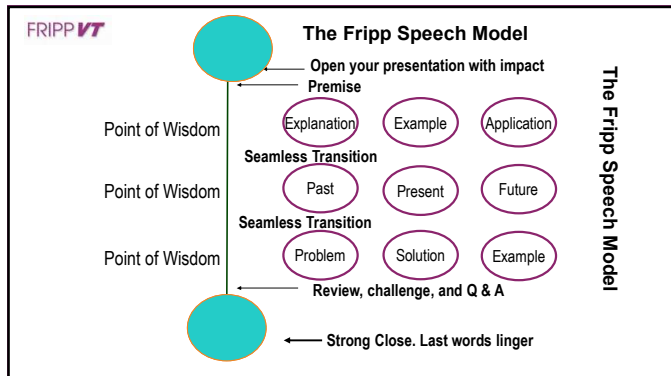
FRIPP VT

The Fripp Speech Model

Open your presentation with impact

Premise

Point of Wisdom

Explanation

Example

Application

Seamless Transition

Point of Wisdom

Past

Present

Future

Seamless Transition

Point of Wisdom

Problem

Solution

Example

Review, challenge, and Q & A

Strong Close. Last words linger

The Fripp Speech Model